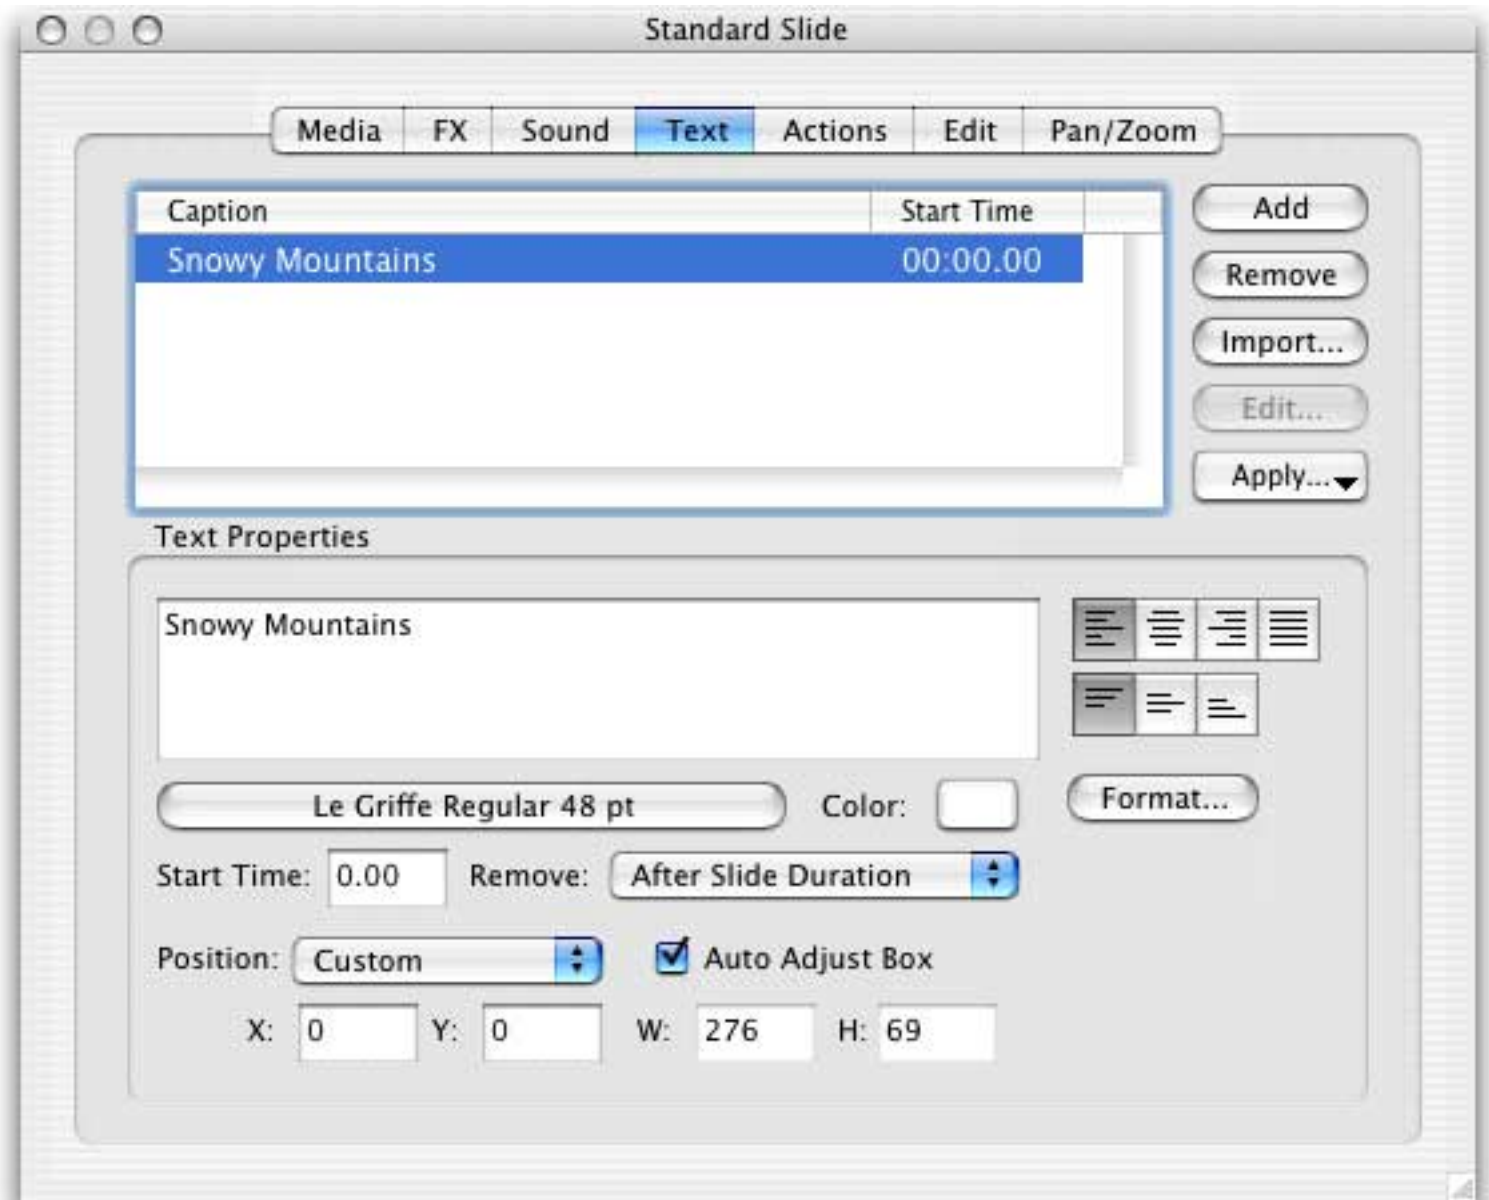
Standard Slide

Media FX Sound Text Actions Edit Pan/Zoom

| Caption | Start Time |
|---|---|
| Snowy Mountains | 00:00.00 |

Add
Remove
Import...
Edit...
Apply...

Text Properties

Snowy Mountains

Le Griffe Regular 48 pt
Color:
Format...

Start Time: 0.00 Remove: After Slide Duration

Position: Custom Auto Adjust Box

X: 0 Y: 0 W: 276 H: 69